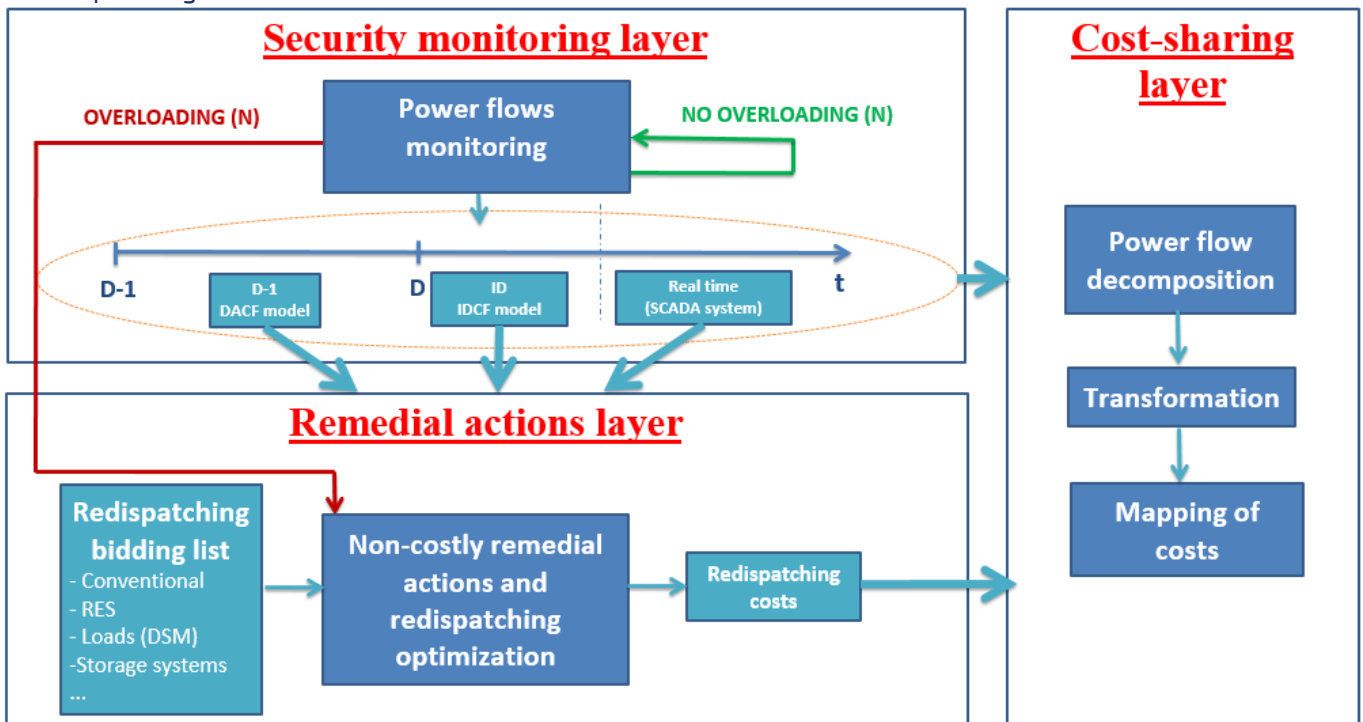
Security monitoring layer

OVERLOADING (N)

Power flows monitoring

NO OVERLOADING (N)

D-1

D-1
DACF model

D

ID
IDCF model

Real time
(SCADA system)

t

Remedial actions layer

Redispatching bidding list
- Conventional
- RES
- Loads (DSM)
-Storage systems
...

Non-costly remedial actions and redispatching optimization

Redispatching costs

Cost-sharing layer

Power flow decomposition

Transformation

Mapping of costs